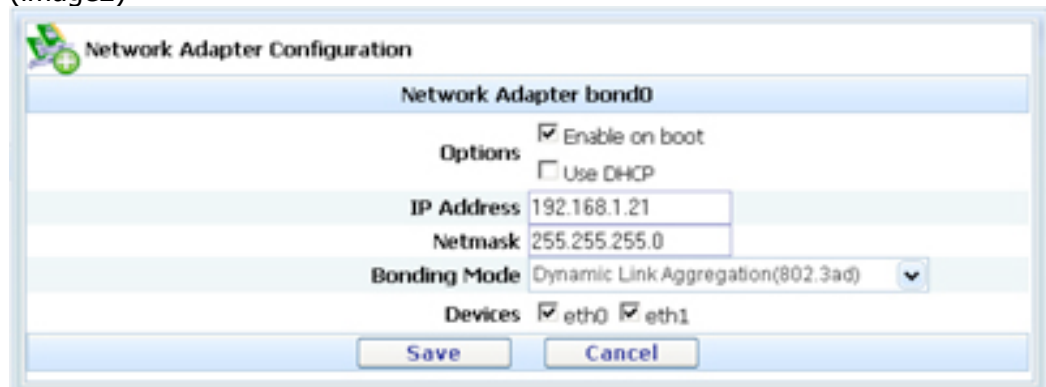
Network Adapter Configuration

Network Adapter bond0

| | |
|---|---|
| Options | Enable on boot<br>Use DHCP |
| IP Address | 192.168.1.21 |
| Netmask | 255.255.255.0 |
| Bonding Mode | Dynamic Link Aggregation(802.3ad) |
| Devices | eth0 eth1 |

Save Cancel